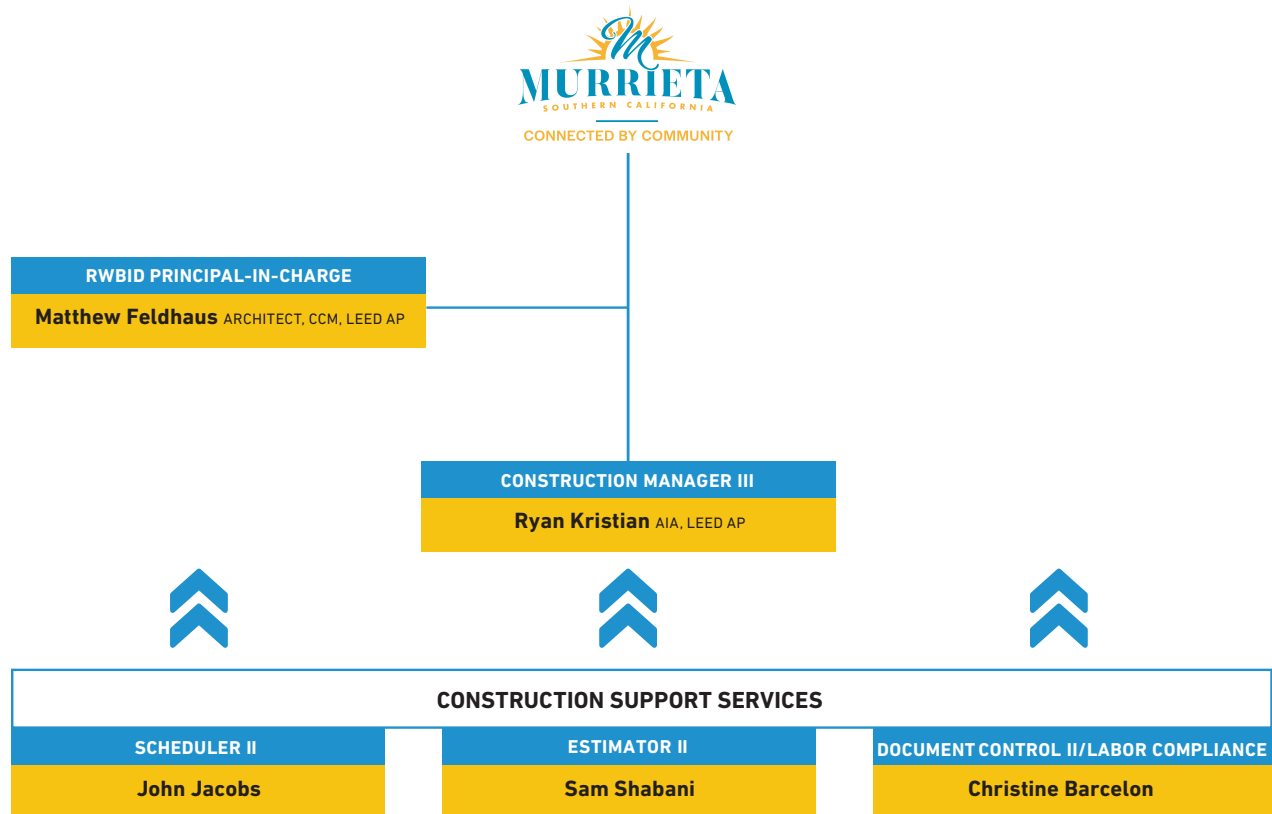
MURRIETA
SOUTHERN CALIFORNIA
CONNECTED BY COMMUNITY

RWBID PRINCIPAL-IN-CHARGE
Matthew Feldhaus ARCHITECT, CCM, LEED AP

CONSTRUCTION MANAGER III
Ryan Kristian AIA, LEED AP

CONSTRUCTION SUPPORT SERVICES

SCHEDULER II
John Jacobs

ESTIMATOR II
Sam Shabani

DOCUMENT CONTROL II/LABOR COMPLIANCE
Christine Barcelon